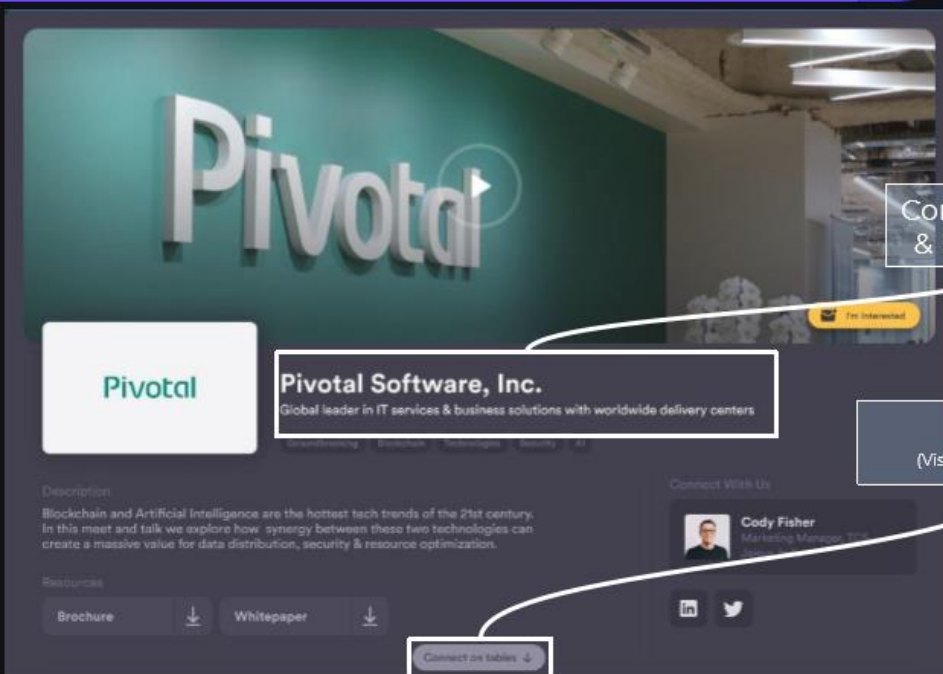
Pivotal

Co
&

I'm Interested

Pivotal

Pivotal Software, Inc.

Global leader in IT services & business solutions with worldwide delivery centers

Groundbreaking Blockchain Technologies Security AI

(Vis

Description

Blockchain and Artificial Intelligence are the hottest tech trends of the 21st century. In this meet and talk we explore how synergy between these two technologies can create a massive value for data distribution, security & resource optimization.

Connect With Us

Cody Fisher

Marketing Manager, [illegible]

Resources

Brochure

Whitepaper

in

Connect on tables